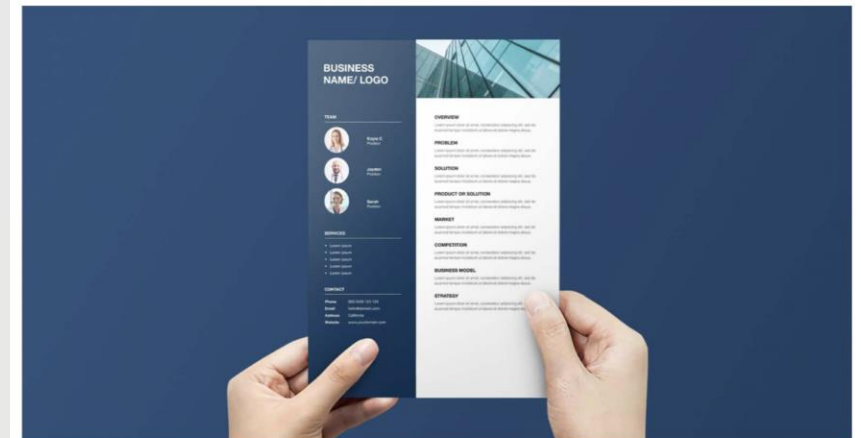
BUSINESS NAME/ LOGO

TEAM

Kayla D.
Position

Jayden
Position

Sarah
Position

SERVICES

- Lorem ipsum
- Lorem ipsum
- Lorem ipsum
- Lorem ipsum
- Lorem ipsum

CONTACT

Phone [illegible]
Email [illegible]
Address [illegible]
Website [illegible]

OVERVIEW
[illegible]

PROBLEM
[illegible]

SOLUTION
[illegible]

PRODUCT OR SOLUTION
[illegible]

MARKET
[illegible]

COMPETITION
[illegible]

BUSINESS MODEL
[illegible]

STRATEGY
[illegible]